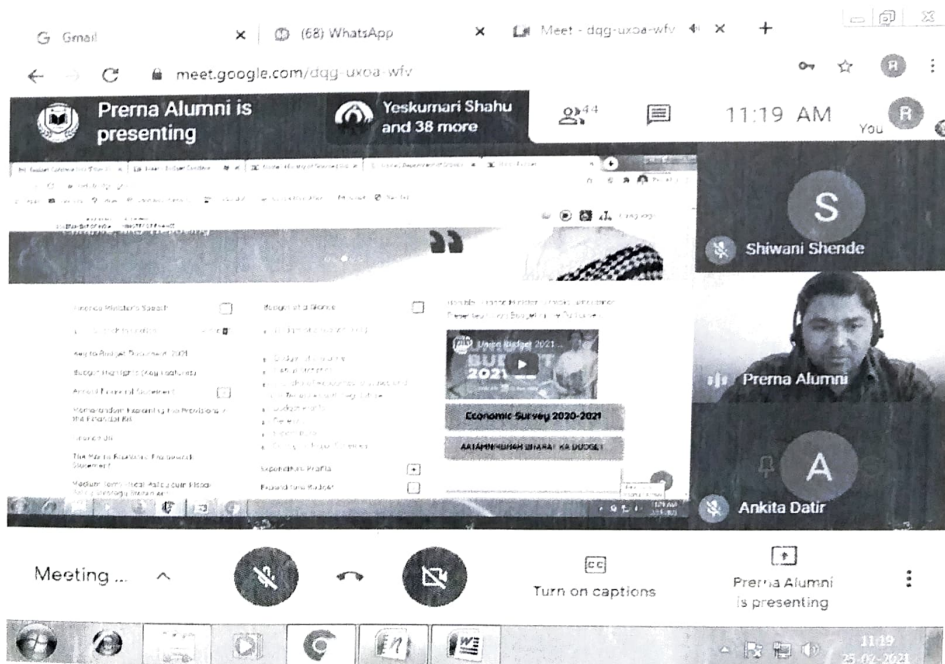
Gmail × (68) WhatsApp × Meet - dqg-uxoa-wfv × +

meet.google.com/dqg-uxoa-wfv

Prerna Alumni is presenting

Yeskumari Shahu and 38 more

44

11:19 AM

You

S

Shiwani Shende

Prerna Alumni

A

Ankita Datir

Finance Minister's Speech

Budget at a Glance

Key to Budget Document 2021

Budget Highlights (Key Features)

Annual Financial Statement

Memorandum Explaining the Provisions in the Financial Bill

Finance Bill

The Macro Economic Framework Statement

Medium-Term Fiscal Policy cum Fiscal Policy Strategy Statement

Expenditure Profile

Receipt Budget

Union Budget 2021

BUDGET 2021

Economic Survey 2020-2021

AATAMNIRBHAR BHARAT KA BUDGET

Meeting ...

Turn on captions

Prerna Alumni is presenting

11:19
25-02-2021